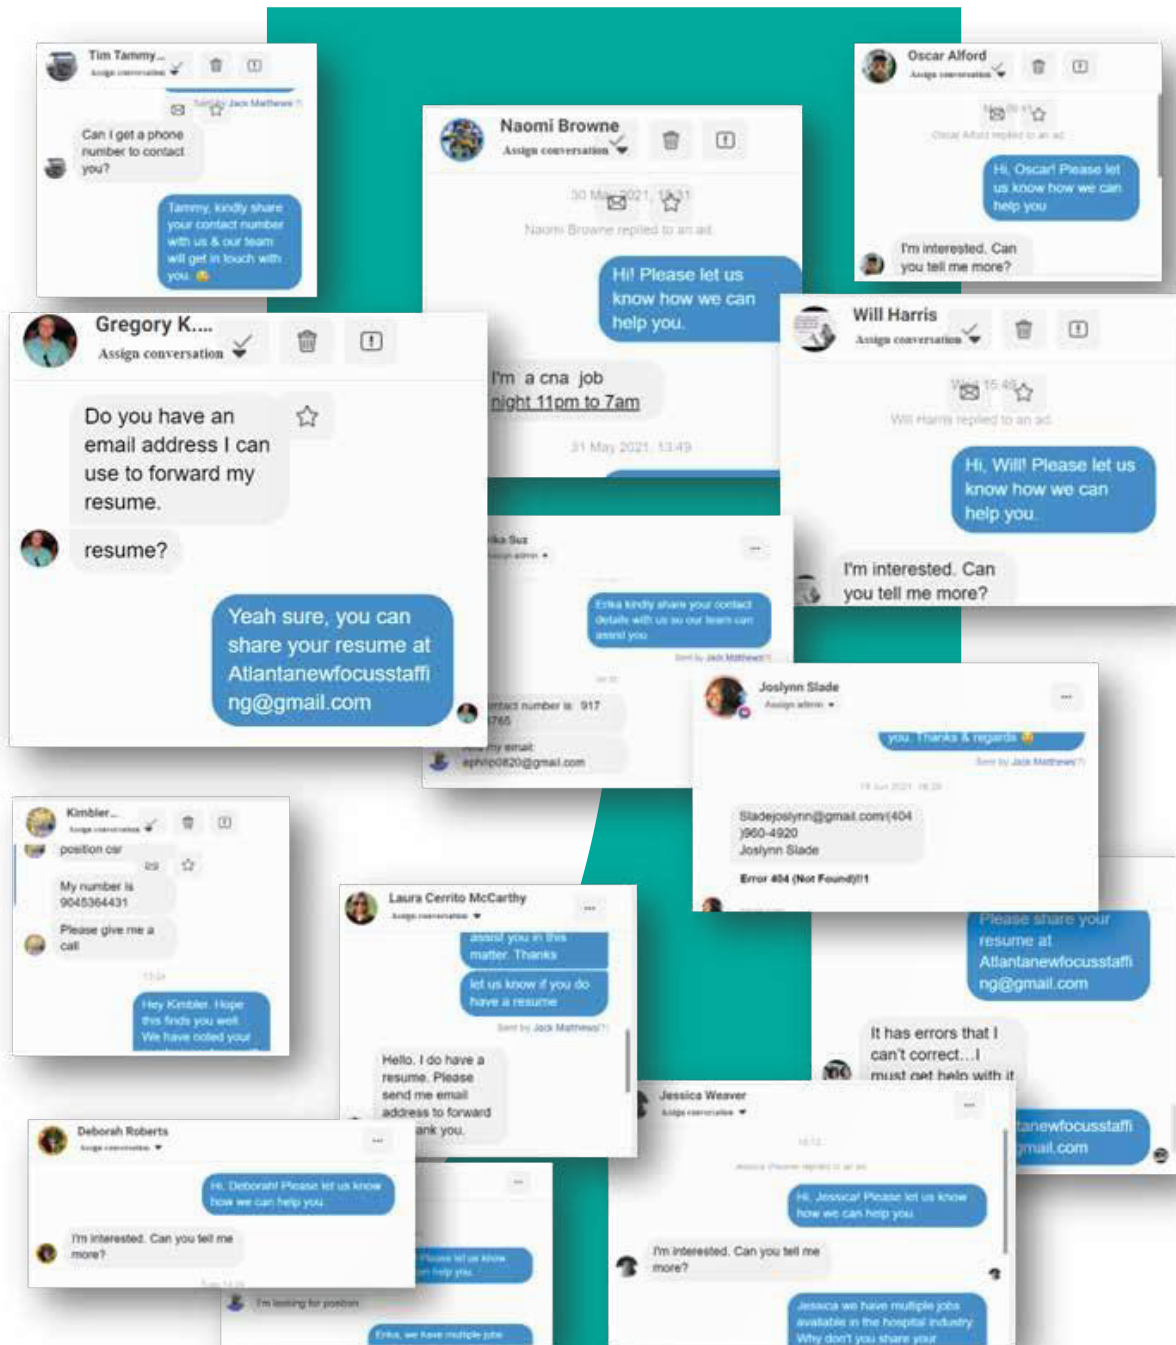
Tim Tammy...
Assign conversation

Sent by Jack Mathews

Can I get a phone number to contact you?

Tammy, kindly share your contact number with us & our team will get in touch with you.

Naomi Browne
Assign conversation

30 May 2021, 18:31

Naomi Browne replied to an ad

Hi! Please let us know how we can help you.

I'm a cna job night 11pm to 7am

31 May 2021, 13:49

Oscar Alford
Assign conversation

Oscar Alford replied to an ad

Hi, Oscar! Please let us know how we can help you

I'm interested. Can you tell me more?

Gregory K....
Assign conversation

Do you have an email address I can use to forward my resume.

resume?

Yeah sure, you can share your resume at Atlantanewfocusstaffing@gmail.com

Will Harris
Assign conversation

Will Harris replied to an ad

Hi, Will! Please let us know how we can help you.

I'm interested. Can you tell me more?

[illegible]ka Suz
Assign admin

Erika kindly share your contact details with us so our team can assist you

Sent by Jack Mathews

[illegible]ntact number is 917 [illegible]765

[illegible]y email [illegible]ephilip0820@gmail.com

Joslynn Slade
Assign admin

you. Thanks & regards

Sent by Jack Mathews

Sladejoslynn@gmail.com(404 )960-4920
Joslynn Slade

Error 404 (Not Found)!!1

Kimbler...
Assign conversation

position csr

My number is 9045364431

Please give me a call

Hey Kimbler. Hope this finds you well. We have noted your

Laura Cerrito McCarthy
Assign conversation

assist you in this matter. Thanks

let us know if you do have a resume

Sent by Jack Mathews

Hello. I do have a resume. Please send me email address to forward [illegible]ank you.

Please share your resume at Atlantanewfocusstaffing@gmail.com

It has errors that I can't correct...I must get help with it

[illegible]tanewfocusstaffi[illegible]mail.com

Deborah Roberts
Assign conversation

Hi, Deborah! Please let us know how we can help you.

I'm interested. Can you tell me more?

Please let us know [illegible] help you.

I'm looking for position

Erika, we have multiple jobs

Jessica Weaver
Assign conversation

Jessica Weaver replied to an ad

Hi, Jessica! Please let us know how we can help you.

I'm interested. Can you tell me more?

Jessica we have multiple jobs available in the hospital industry. Why don't you share your